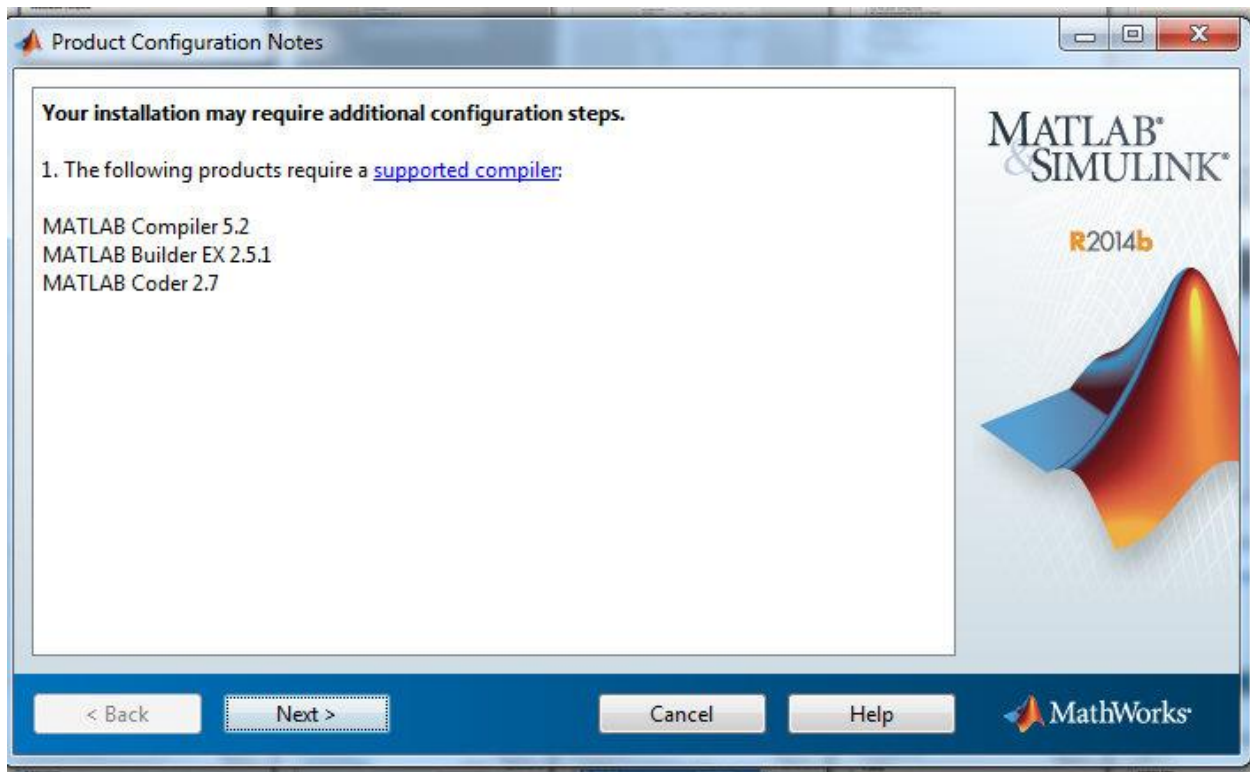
Product Configuration Notes

Your installation may require additional configuration steps.

1. The following products require a supported compiler:

MATLAB Compiler 5.2
MATLAB Builder EX 2.5.1
MATLAB Coder 2.7

MATLAB® & SIMULINK®

R2014b

< Back

Next >

Cancel

Help

MathWorks®